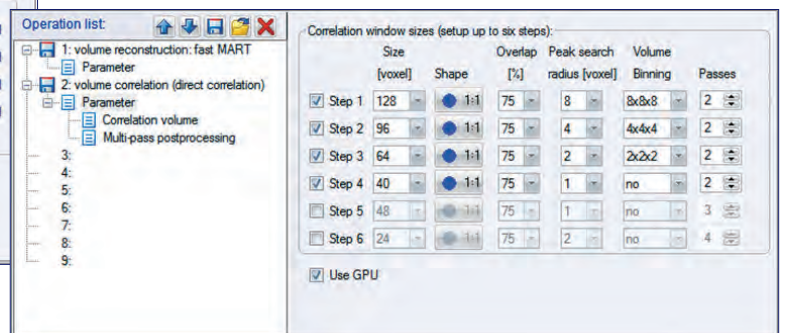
Operation list:

1: volume reconstruction: fast MART
Parameter
2: volume correlation (direct correlation)
Parameter
Correlation volume
Multi-pass postprocessing
3:
4:
5:
6:
7:
8:
9:

Correlation window sizes (setup up to six steps):

| | Size [voxel] | Shape | Overlap [%] | Peak search radius [voxel] | Volume Binning | Passes |
|---|---|---|---|---|---|---|
| Step 1 | 128 | 1:1 | 75 | 8 | 8x8x8 | 2 |
| Step 2 | 96 | 1:1 | 75 | 4 | 4x4x4 | 2 |
| Step 3 | 64 | 1:1 | 75 | 2 | 2x2x2 | 2 |
| Step 4 | 40 | 1:1 | 75 | 1 | no | 2 |
| Step 5 | 48 | 1:1 | 75 | 1 | no | 3 |
| Step 6 | 24 | 1:1 | 75 | 2 | no | 4 |

Use GPU